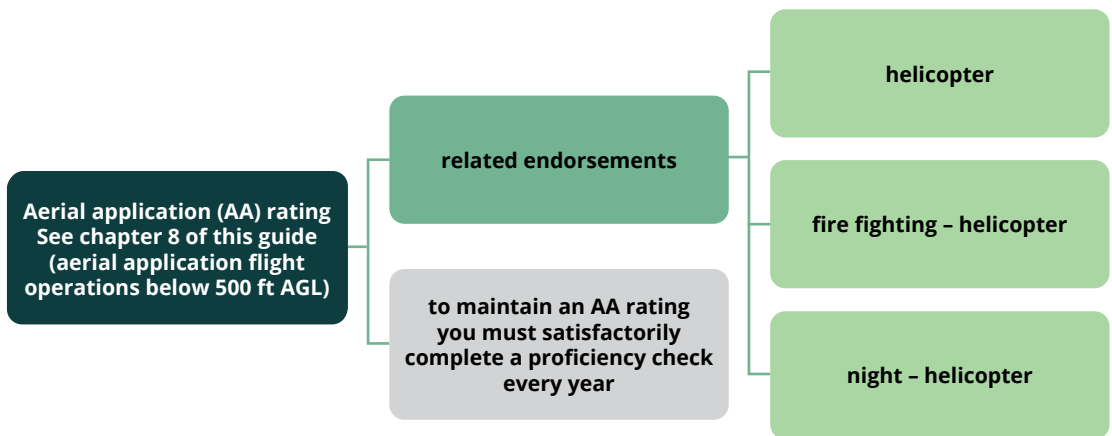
Aerial application (AA) rating
See chapter 8 of this guide
(aerial application flight operations below 500 ft AGL)

related endorsements

helicopter

fire fighting – helicopter

night – helicopter

to maintain an AA rating you must satisfactorily complete a proficiency check every year